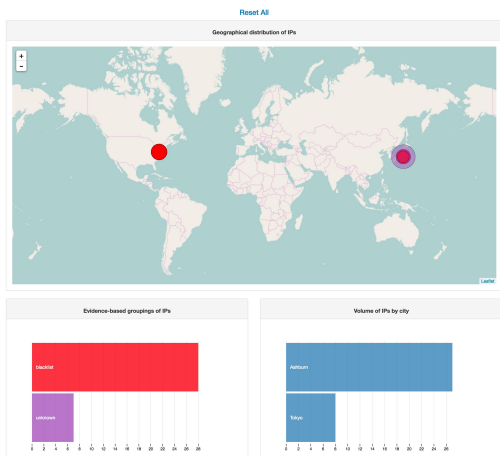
Reset All

Geographical distribution of IPs

+
−

Leaflet

Evidence-based groupings of IPs

blacklist

unknown

0 2 4 6 8 10 12 14 16 18 20 22 24 26 28

Volume of IPs by city

Ashburn

Tokyo

0 2 4 6 8 10 12 14 16 18 20 22 24 26